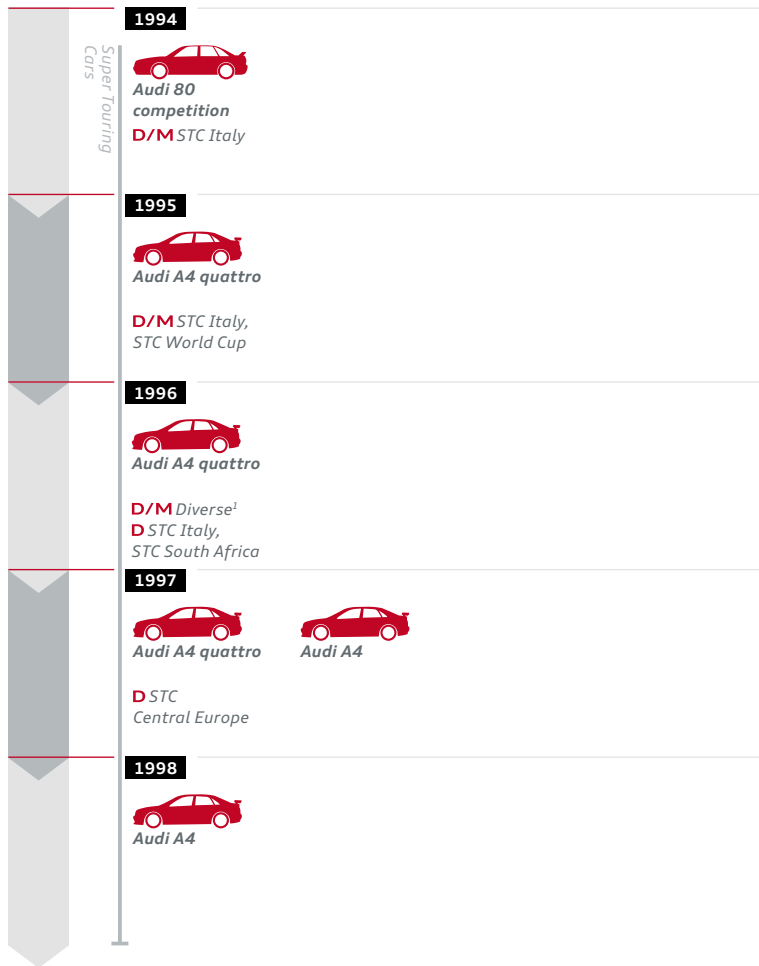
Super Touring Cars

1994

Audi 80 competition
D/M STC Italy

1995

Audi A4 quattro

D/M STC Italy, STC World Cup

1996

Audi A4 quattro

D/M Diverse$^1$
D STC Italy, STC South Africa

1997

Audi A4 quattro

Audi A4

D STC Central Europe

1998

Audi A4